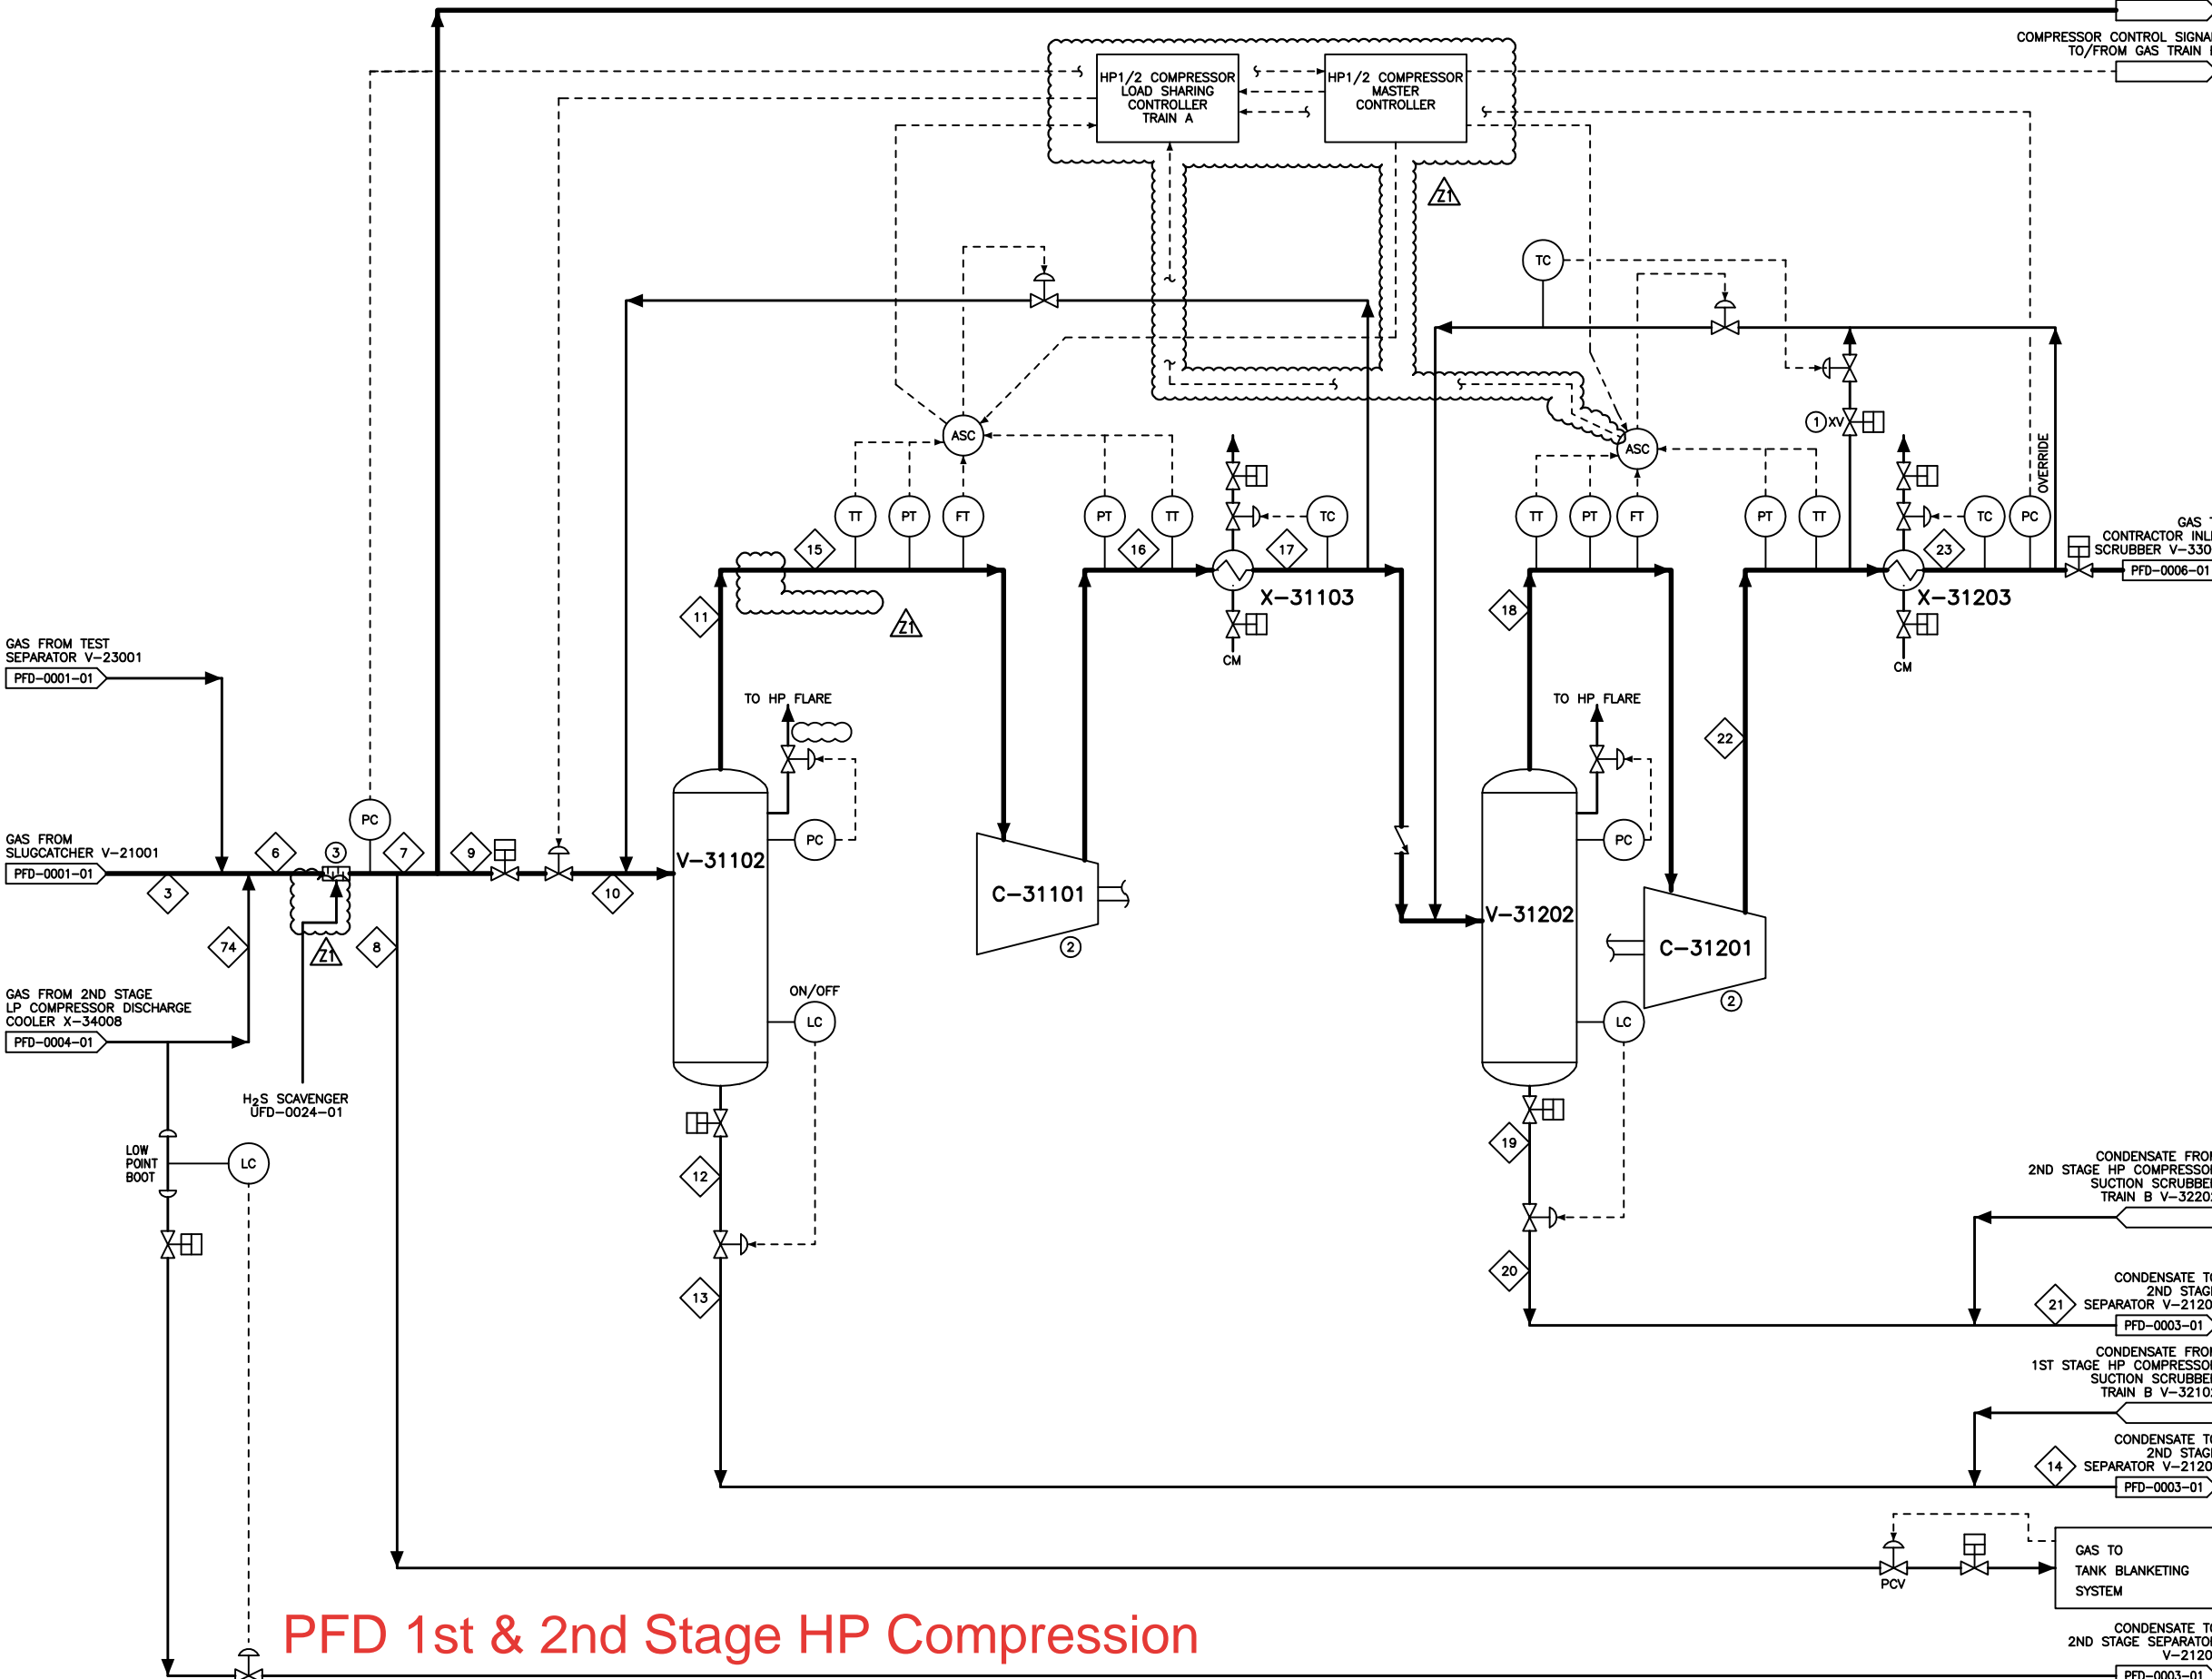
COMPRESSOR CONTROL SIGNA
TO/FROM GAS TRAIN

HP1/2 COMPRESSOR LOAD SHARING CONTROLLER TRAIN A

HP1/2 COMPRESSOR MASTER CONTROLLER

Z1

TC

ASC

ASC

1 XV

OVERRIDE

TT PT FT PT TT TC

TT PT FT PT TT TC PC

15 16 17 18 23

X-31103

X-31203

CM CM

GAS
CONTRACTOR INL
SCRUBBER V-330
PFD-0006-01

11

Z1

GAS FROM TEST SEPARATOR V-23001
PFD-0001-01

TO HP FLARE

TO HP FLARE

22

PC

GAS FROM SLUGCATCHER V-21001
PFD-0001-01

6 3 7 9 10

PC

V-31102

C-31101

2

V-31202

PC

C-31201

2

3

74

Z1

8

GAS FROM 2ND STAGE LP COMPRESSOR DISCHARGE COOLER X-34008
PFD-0004-01

ON/OFF

LC

LC

H2S SCAVENGER
UFD-0024-01

LOW POINT BOOT

LC

12

19

13

20

CONDENSATE FRO
2ND STAGE HP COMPRESSO
SUCTION SCRUBBE
TRAIN B V-3220

CONDENSATE T
2ND STAG
21 SEPARATOR V-212
PFD-0003-01

CONDENSATE FRO
1ST STAGE HP COMPRESSO
SUCTION SCRUBBE
TRAIN B V-3210

CONDENSATE T
2ND STAG
14 SEPARATOR V-212
PFD-0003-01

PCV

GAS TO
TANK BLANKETING
SYSTEM

CONDENSATE T
2ND STAGE SEPARATO
V-212
PFD-0003-01

PFD 1st & 2nd Stage HP Compression